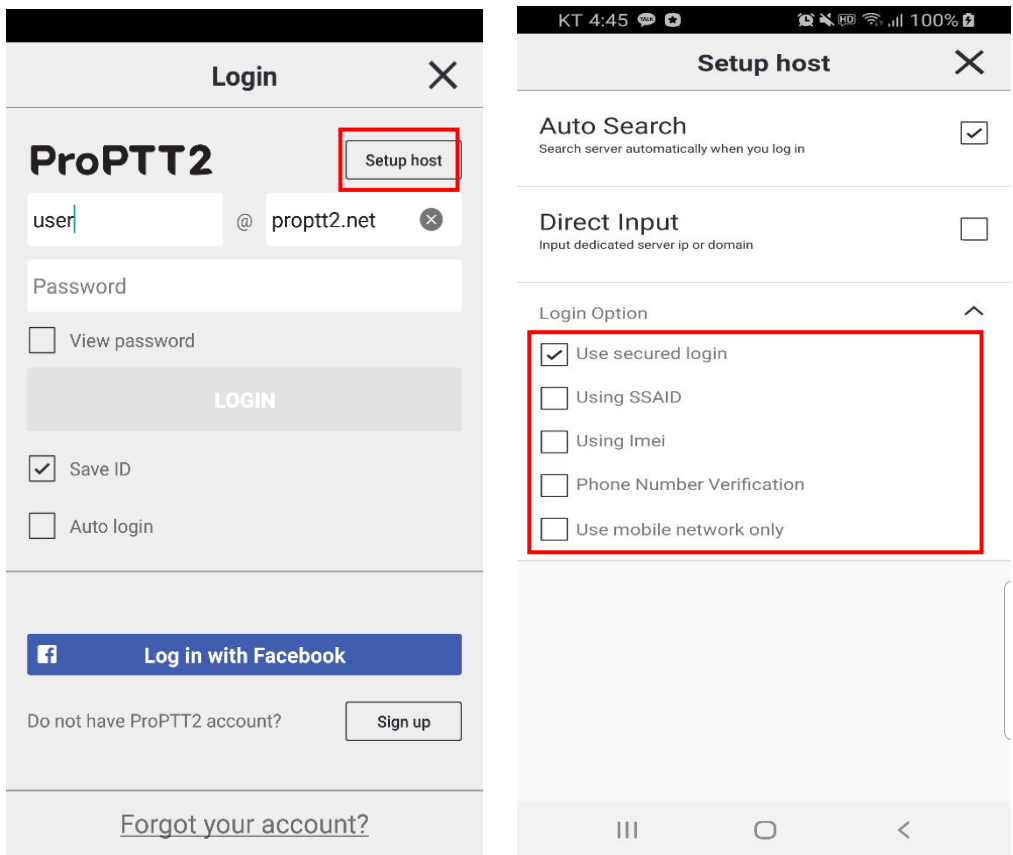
Login

ProPTT2

Setup host

user @ proptt2.net

Password

View password

LOGIN

Save ID

Auto login

Log in with Facebook

Do not have ProPTT2 account?

Sign up

Forgot your account?

KT 4:45 100%

Setup host

Auto Search
Search server automatically when you log in

Direct Input
Input dedicated server ip or domain

Login Option

Use secured login

Using SSAID

Using Imei

Phone Number Verification

Use mobile network only